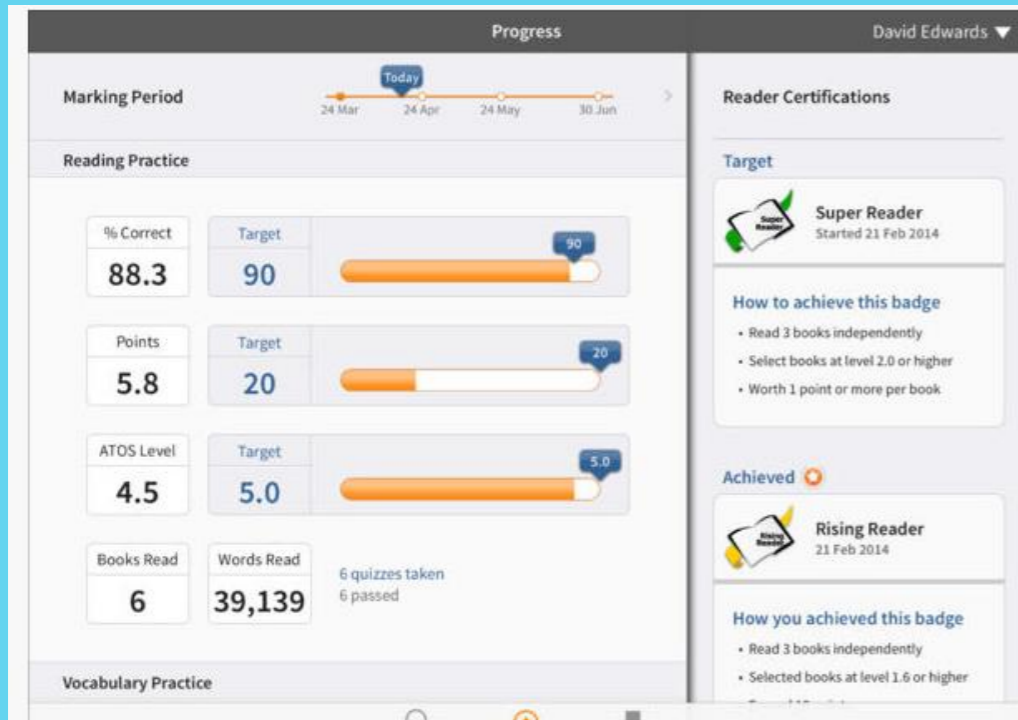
Progress

David Edwards ▼

Marking Period

Today

24 Mar

24 Apr

24 May

30 Jun

Reading Practice

| % Correct | Target | 90 |
|---|---|---|
| 88.3 | 90 | |

| Points | Target | 20 |
|---|---|---|
| 5.8 | 20 | |

| ATOS Level | Target | 5.0 |
|---|---|---|
| 4.5 | 5.0 | |

| Books Read | Words Read |
|---|---|
| 6 | 39,139 |

6 quizzes taken
6 passed

Vocabulary Practice

Reader Certifications

Target

Super Reader

Super Reader
Started 21 Feb 2014

How to achieve this badge

• Read 3 books independently
• Select books at level 2.0 or higher
• Worth 1 point or more per book

Achieved

Rising Reader

Rising Reader
21 Feb 2014

How you achieved this badge

• Read 3 books independently
• Selected books at level 1.6 or higher
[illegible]